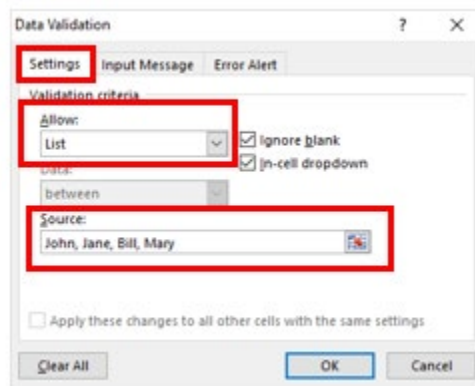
Data Validation ? ×

Settings Input Message Error Alert

Validation criteria

Allow:

List

Ignore blank

In-cell dropdown

Data:

between

Source:

John, Jane, Bill, Mary

Apply these changes to all other cells with the same settings

Clear All OK Cancel